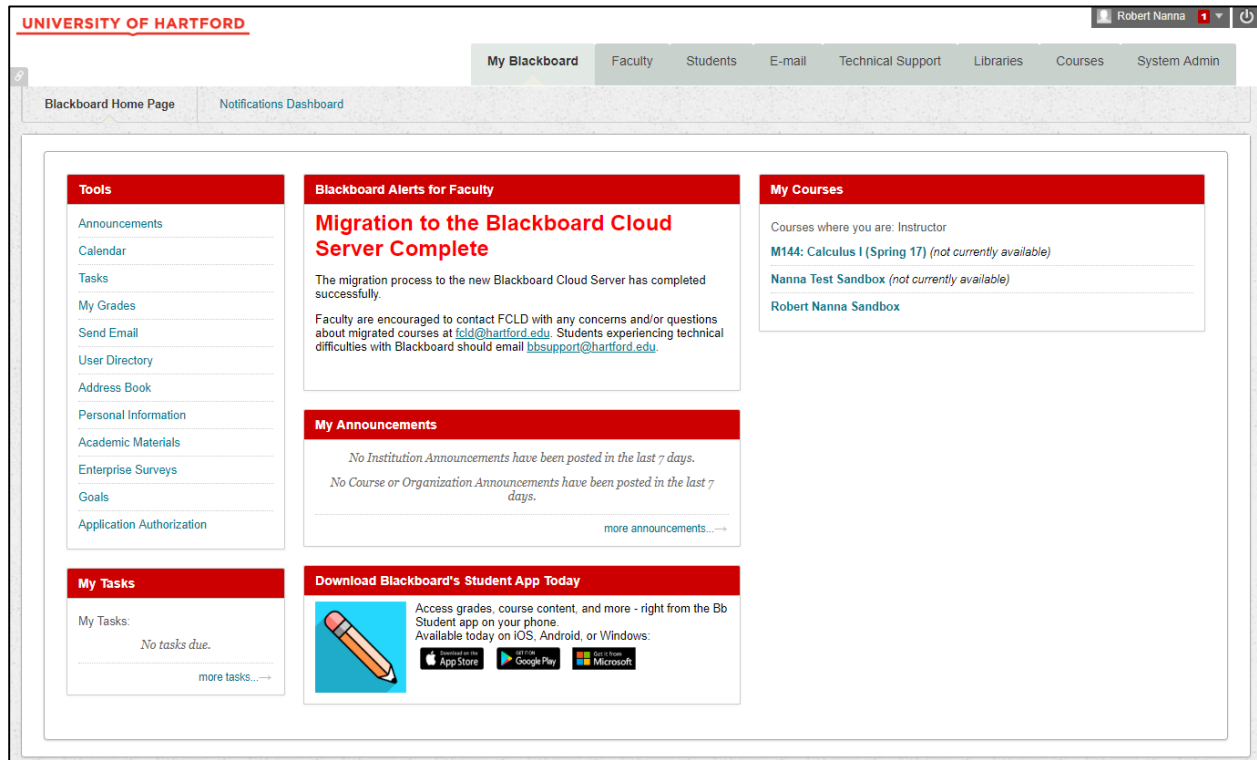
UNIVERSITY OF HARTFORD

Robert Nanna 1

My Blackboard | Faculty | Students | E-mail | Technical Support | Libraries | Courses | System Admin

Blackboard Home Page | Notifications Dashboard

Tools

Announcements
Calendar
Tasks
My Grades
Send Email
User Directory
Address Book
Personal Information
Academic Materials
Enterprise Surveys
Goals
Application Authorization

My Tasks

My Tasks:
No tasks due.
more tasks...

Blackboard Alerts for Faculty

Migration to the Blackboard Cloud Server Complete

The migration process to the new Blackboard Cloud Server has completed successfully.

Faculty are encouraged to contact FCLD with any concerns and/or questions about migrated courses at fcld@hartford.edu. Students experiencing technical difficulties with Blackboard should email bbsupport@hartford.edu.

My Announcements

No Institution Announcements have been posted in the last 7 days.

No Course or Organization Announcements have been posted in the last 7 days.

more announcements...

Download Blackboard's Student App Today

Access grades, course content, and more - right from the Bb Student app on your phone.
Available today on iOS, Android, or Windows:

Download on the App Store
GET IT ON Google Play
Get it from Microsoft

My Courses

Courses where you are: Instructor
M144: Calculus I (Spring 17) (not currently available)
Nanna Test Sandbox (not currently available)
Robert Nanna Sandbox